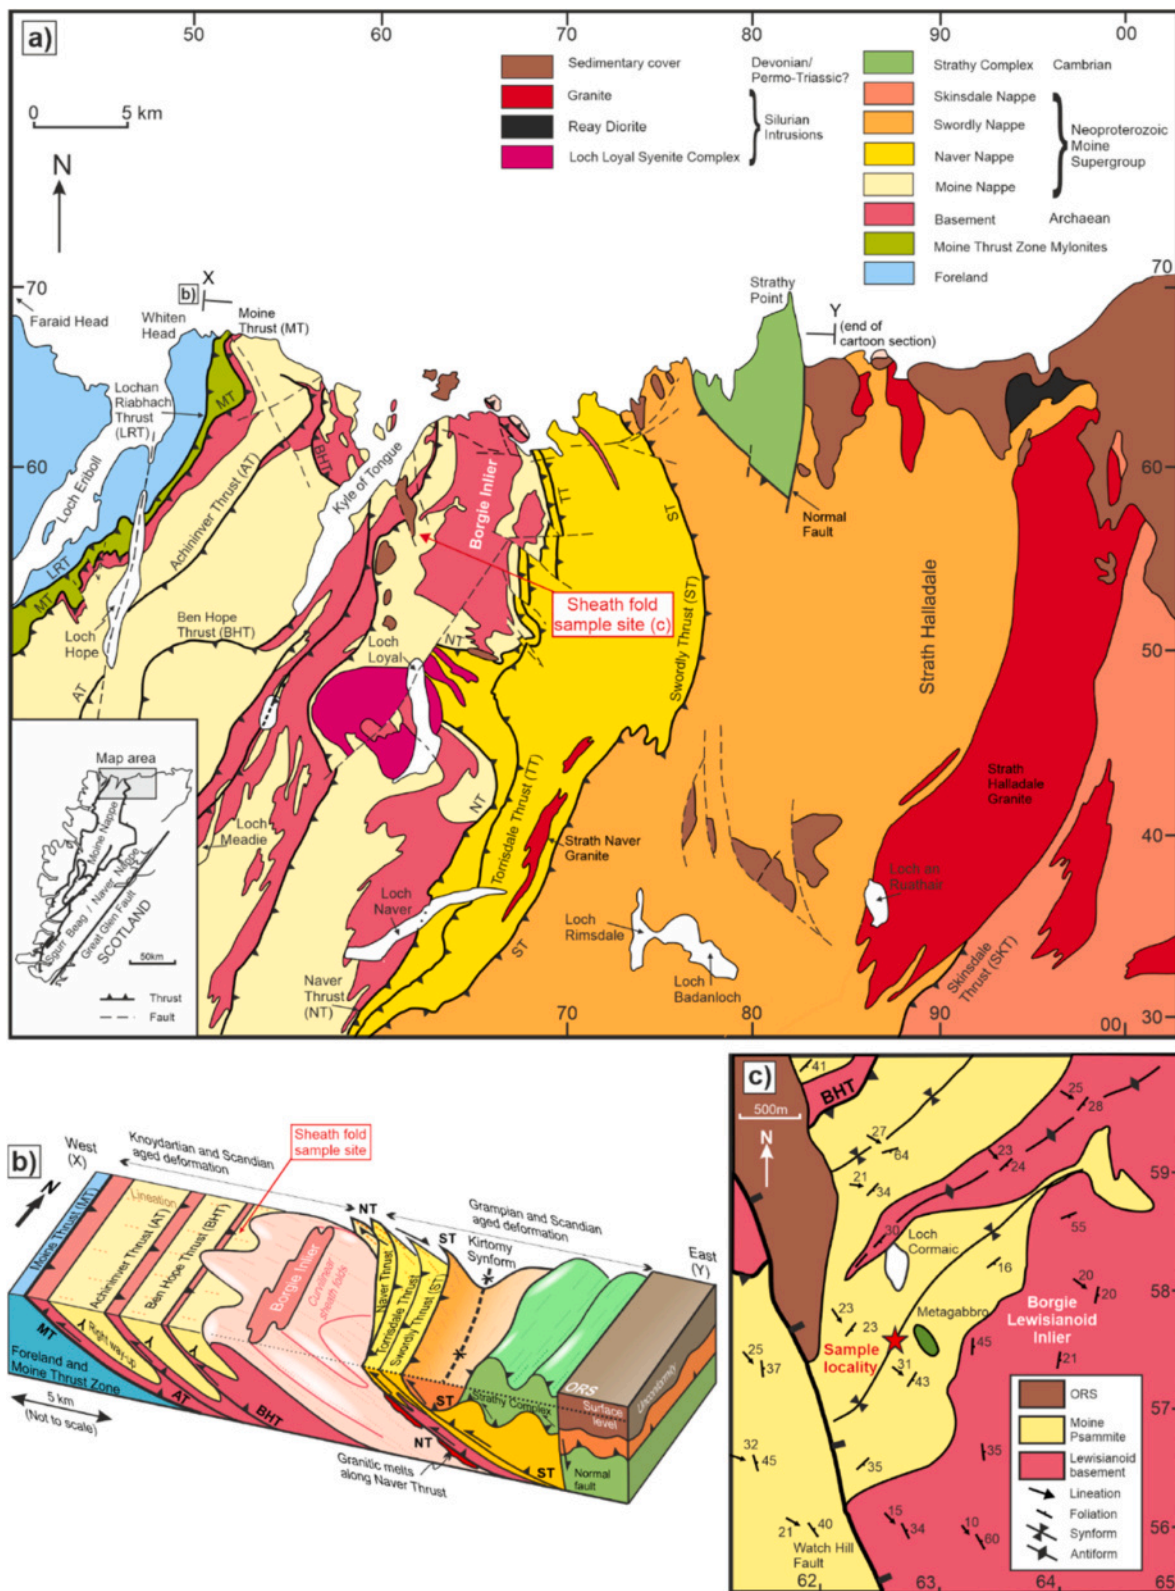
a)

50 60 70 80 90 00

0 5 km

N

Sedimentary cover
Granite
Reay Diorite
Loch Loyal Syenite Complex

Devonian/ Permo-Triassic?

Silurian Intrusions

Strathy Complex Cambrian
Skinsdale Nappe
Swordly Nappe
Naver Nappe
Moine Nappe
Basement Archaean
Moine Thrust Zone Mylonites
Foreland

Neoproterozoic Moine Supergroup

70 70

Faraid Head
Whiten Head
b) X
Moine Thrust (MT)
Strathy Point
Y (end of cartoon section)
Lochan Riabhach Thrust (LRT)
MT
BHT
Loch Eriboll
Achininver Thrust (AT)
Kyle of Tongue
Borgie Inlier
TT
ST
Normal Fault
60 60
LRT
MT
Loch Hope
AT
Ben Hope Thrust (BHT)
Sheath fold sample site (c)
Loch Loyal
NT
Swordly Thrust (ST)
Strath Halladale
50
NT
Torrisdale Thrust (TT)
Strath Halladale Granite
Map area
Moine Nappe
Naver Nappe
Sgurr Beag
Great Glen Fault
SCOTLAND
50km
Thrust
Fault
Loch Meadie
Loch Naver
Strath Naver Granite
40
Loch an Ruathair
Loch Rimsdale
Loch Badanloch
ST
Skinsdale Thrust (SKT)
Naver Thrust (NT)
70 80 90 00 30

b)
West (X)
Knoydartian and Scandian aged deformation
Sheath fold sample site
NT
Grampian and Scandian aged deformation
East (Y)
Kirtomy Synform
ST
Moine Thrust (MT)
Lineation
Achininver Thrust (AT)
Ben Hope Thrust (BHT)
Borgie Inlier
Curvilinear sheath folds
Naver Thrust
Torrisdale Thrust
Swordly Thrust (ST)
Right way up
MT
Foreland and Moine Thrust Zone
AT
BHT
ST
Strathy Complex
ORS
Unconformity
Surface level
NT
ST
Normal fault
Granitic melts along Naver Thrust
5 km (Not to scale)

c)
500m
N
41
BHT
25
28
27
64
23
24
59
21
34
30
Loch Cormaic
55
16
20
20
58
23
23
Metagabbro
Borgie Lewisianoid Inlier
25
37
Sample locality
31
43
45
21
57
ORS
Moine Psammite
Lewisianoid basement
32
45
35
35
Lineation
Foliation
Synform
Antiform
15
34
10
60
56
21
40
Watch Hill Fault
62 63 64 65